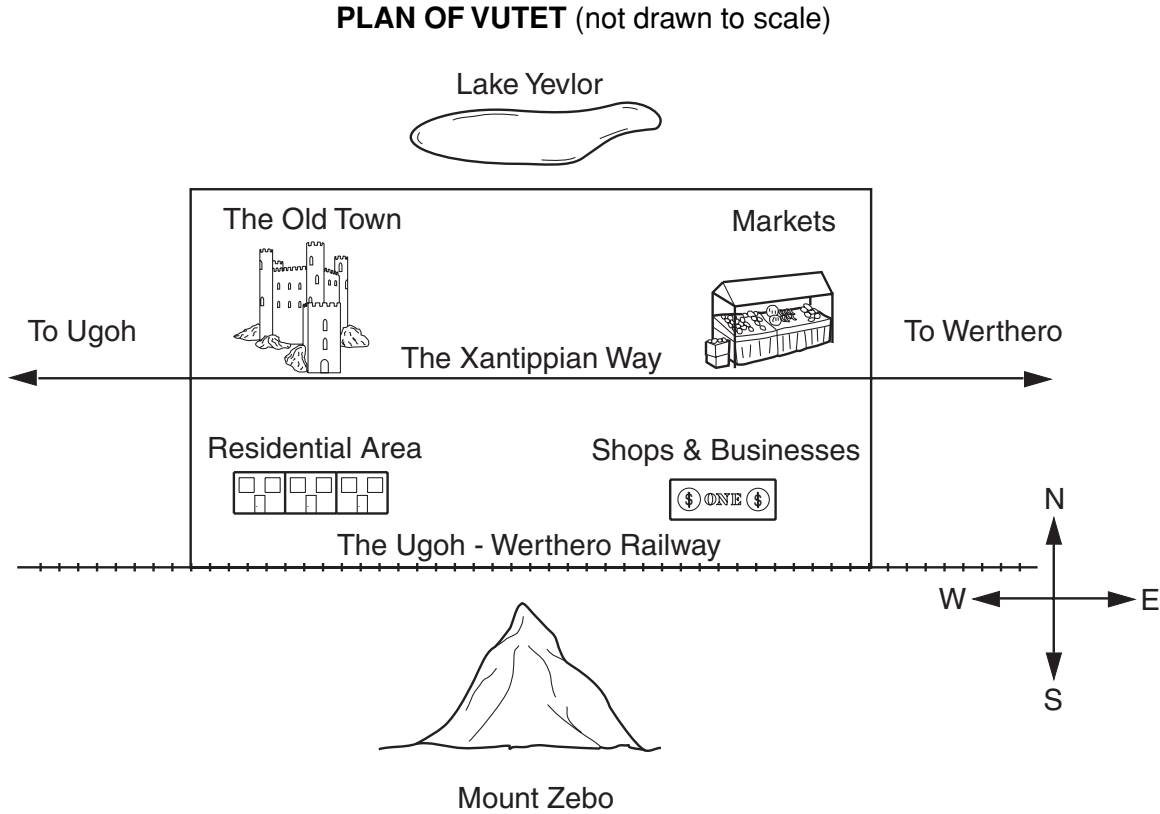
**PLAN OF VUTET** (not drawn to scale)

Lake Yevlor

The Old Town

Markets

To Ugoh

To Werthero

The Xantippian Way

Residential Area

Shops & Businesses

$ ONE $

N

The Ugoh - Werthero Railway

W

E

S

Mount Zebo